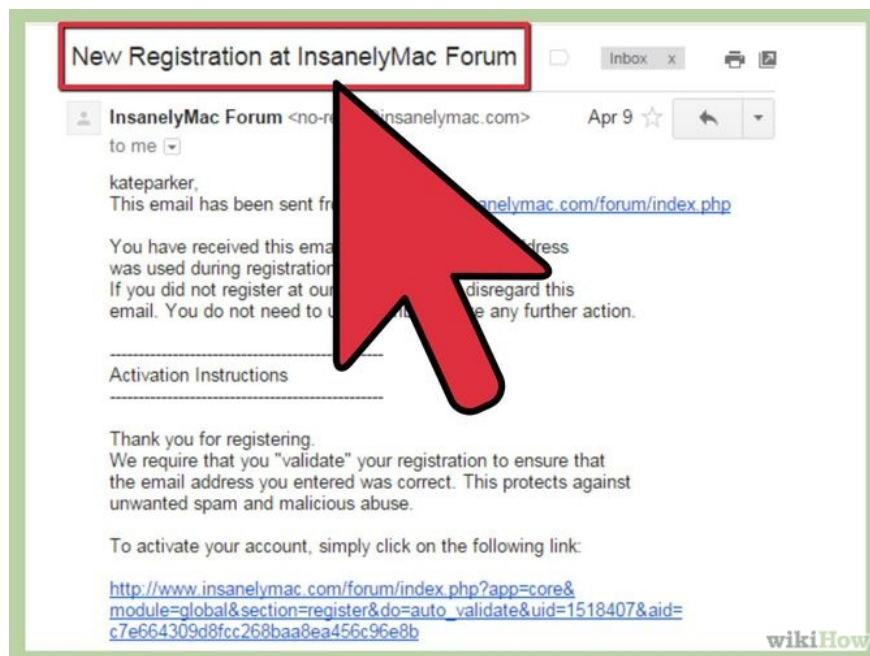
New Registration at InsanelyMac Forum

Inbox x

InsanelyMac Forum <no-re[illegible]insanelymac.com>

Apr 9

to me

kateparker,
This email has been sent fr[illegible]nelymac.com/forum/index.php

You have received this ema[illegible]dress was used during registration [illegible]
If you did not register at our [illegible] disregard this email. You do not need to u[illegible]e any further action.

------------------------------------------------
Activation Instructions
------------------------------------------------

Thank you for registering.
We require that you "validate" your registration to ensure that the email address you entered was correct. This protects against unwanted spam and malicious abuse.

To activate your account, simply click on the following link:

http://www.insanelymac.com/forum/index.php?app=core&module=global&section=register&do=auto_validate&uid=1518407&aid=c7e664309d8fcc268baa8ea456c96e8b

wikiHow